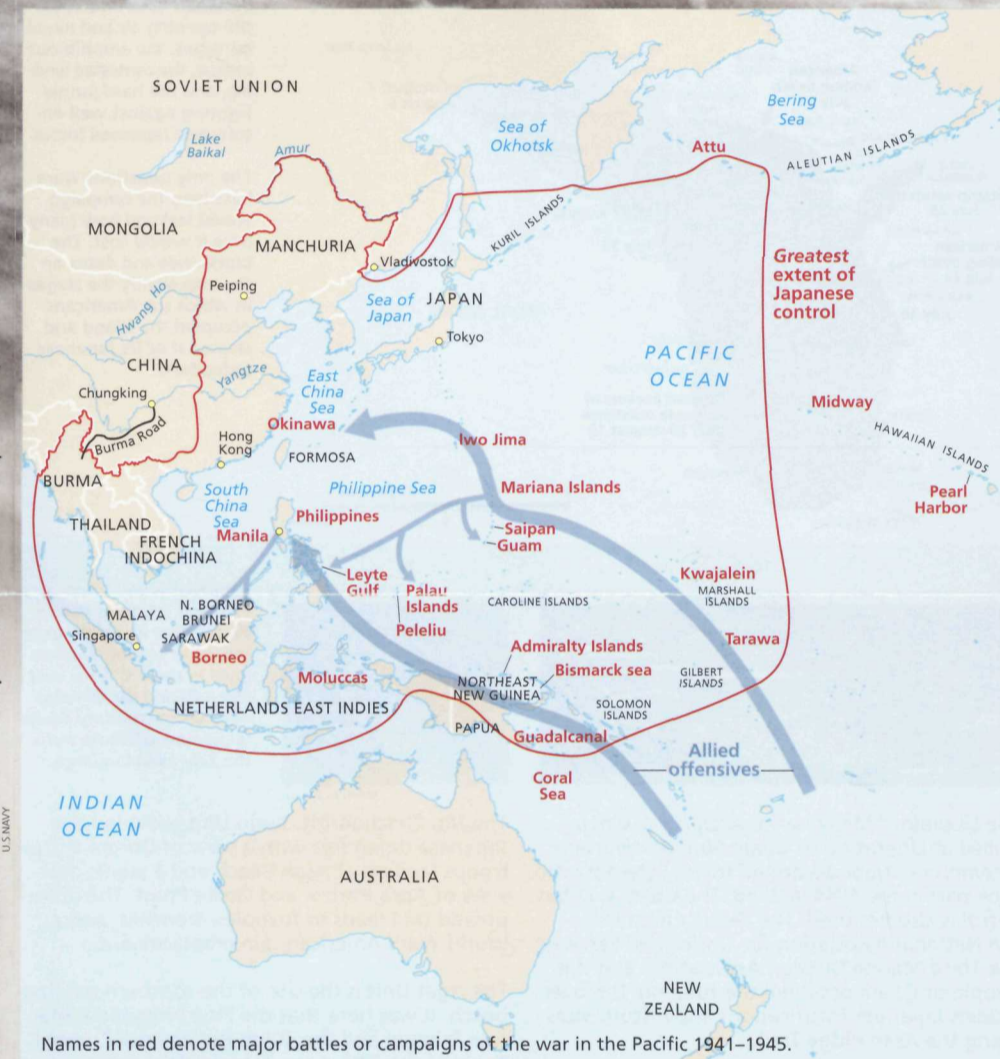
SOVIET UNION

Lake Baikal

Amur

Sea of Okhotsk

Bering Sea

Attu

ALEUTIAN ISLANDS

MONGOLIA

MANCHURIA

KURIL ISLANDS

Vladivostok

Greatest extent of Japanese control

Peiping

Hwang Ho

Sea of Japan

JAPAN

Tokyo

CHINA

Yangtze

PACIFIC OCEAN

Chungking

Burma Road

East China Sea

Okinawa

Midway

Hong Kong

Iwo Jima

HAWAIIAN ISLANDS

BURMA

FORMOSA

South China Sea

Philippine Sea

Mariana Islands

Pearl Harbor

THAILAND

Philippines

Saipan

FRENCH INDOCHINA

Manila

Guam

Leyte Gulf

Palau Islands

Kwajalein

MARSHALL ISLANDS

MALAYA

N. BORNEO

BRUNEI

CAROLINE ISLANDS

Singapore

SARAWAK

Peleliu

Borneo

Admiralty Islands

Tarawa

Bismarck sea

Moluccas

NORTHEAST NEW GUINEA

GILBERT ISLANDS

NETHERLANDS EAST INDIES

SOLOMON ISLANDS

PAPUA

Guadalcanal

Allied offensives

Coral Sea

INDIAN OCEAN

U.S. NAVY

AUSTRALIA

NEW ZEALAND

Names in red denote major battles or campaigns of the war in the Pacific 1941–1945.